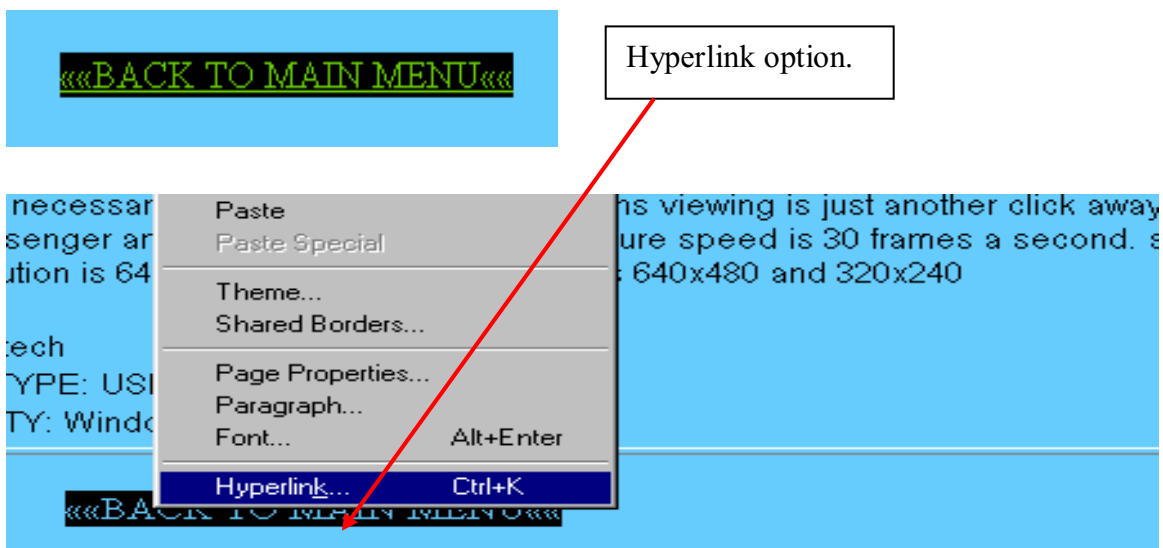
««BACK TO MAIN MENU««

Hyperlink option.

necessar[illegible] ns viewing is just another click away senger an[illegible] ure speed is 30 frames a second. s ution is 64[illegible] 640x480 and 320x240

tech
YPE: USI
TY: Windo

Paste
Paste Special
Theme...
Shared Borders...
Page Properties...
Paragraph...
Font... Alt+Enter
Hyperlink... Ctrl+K

««BACK TO MAIN MENU««